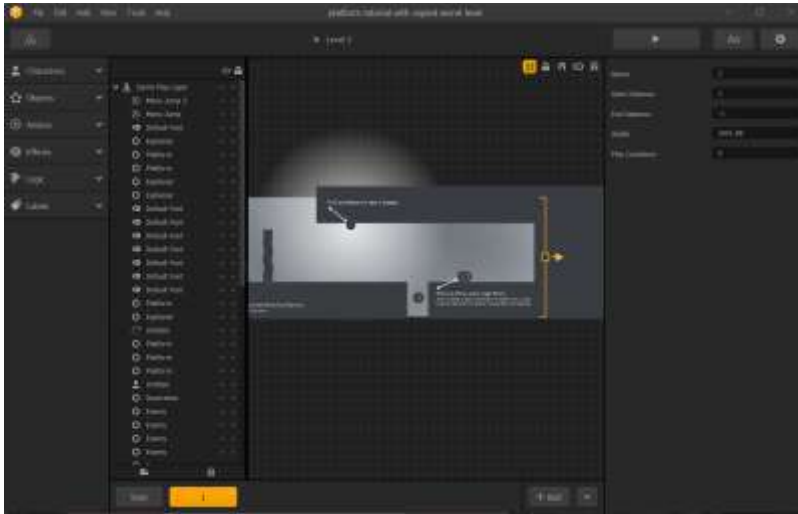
File Edit Add View Tools Help

platform tutorial with expert world level

Level 1

Characters
Objects
Motion
Effects
Logic
Values

Game Play Layer
Platform
Platform
Platform
Platform
Default Text
Default Text
Default Text
Default Text
Default Text
Default Text
Default Text
Platform
Platform
Platform
Platform
Platform

Start

Name
Platform

+ Add